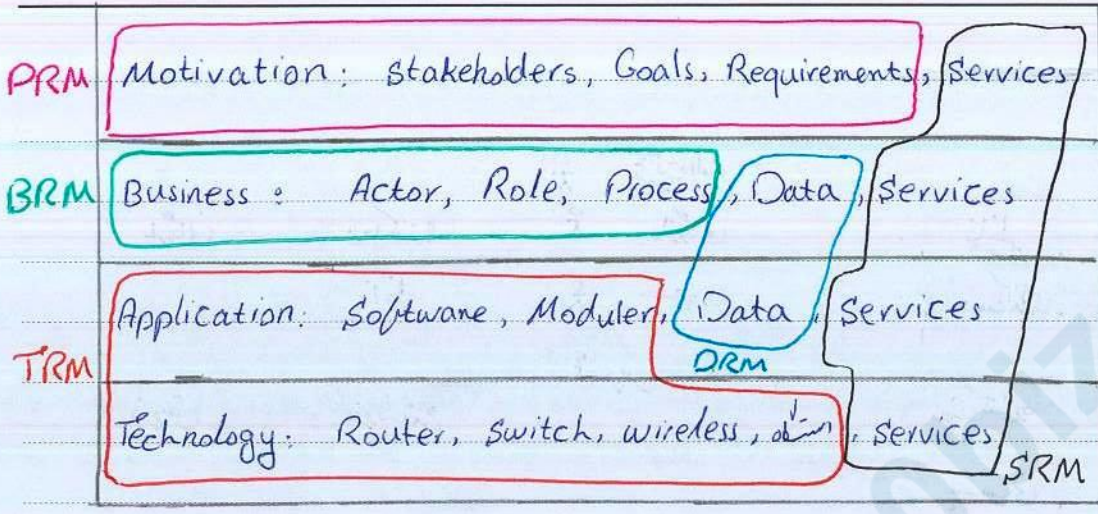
PRM Motivation: stakeholders, Goals, Requirements, Services

BRM Business: Actor, Role, Process, Data, Services

Application: Softwane, Moduler, Data, Services

TRM

DRM

Technology: Router, switch, wireless, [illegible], services

SRM